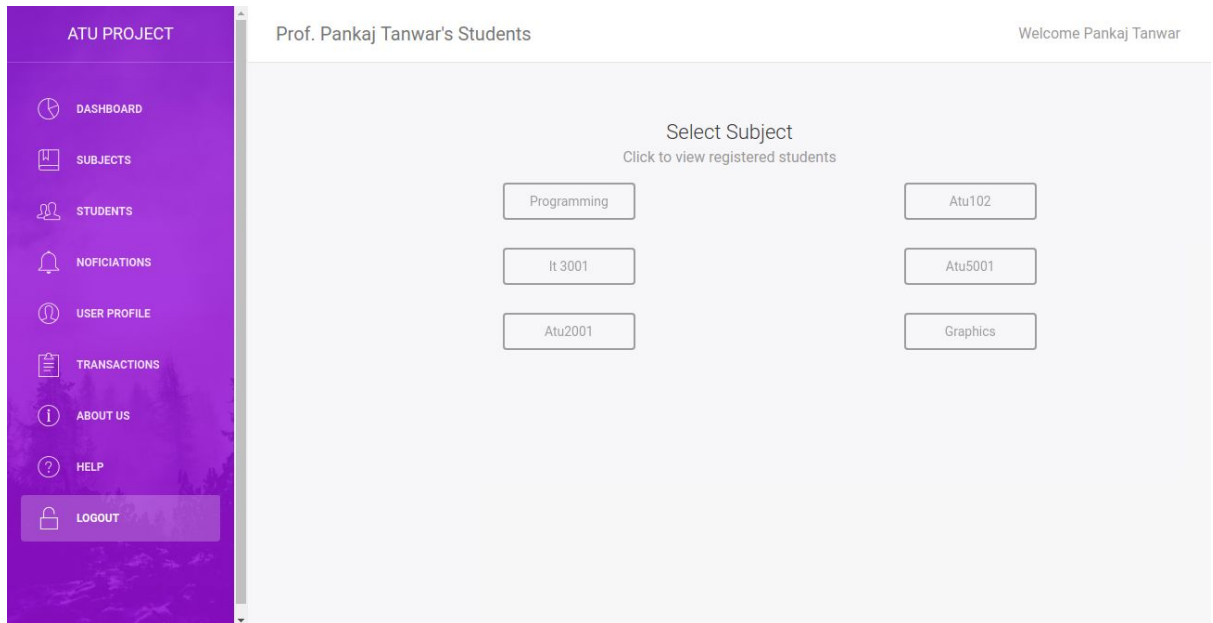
ATU PROJECT

DASHBOARD

SUBJECTS

STUDENTS

NOFICIATIONS

USER PROFILE

TRANSACTIONS

ABOUT US

HELP

LOGOUT

Prof. Pankaj Tanwar's Students

Welcome Pankaj Tanwar

Select Subject

Click to view registered students

Programming

Atu102

It 3001

Atu5001

Atu2001

Graphics